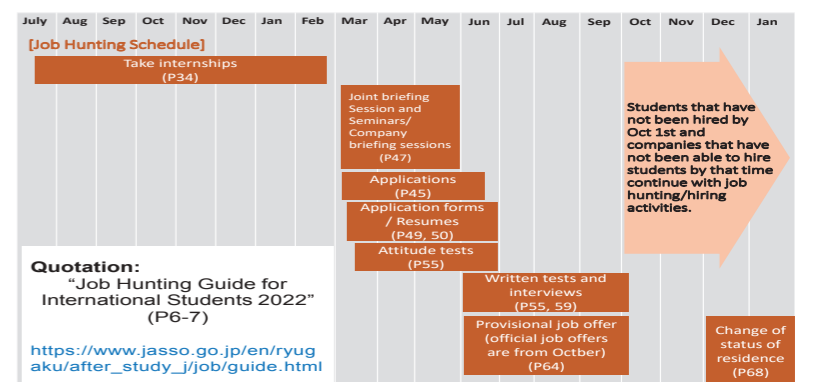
July Aug Sep Oct Nov Dec Jan Feb Mar Apr May Jun Jul Aug Sep Oct Nov Dec Jan

[Job Hunting Schedule]

Take internships (P34)

Joint briefing Session and Seminars/ Company briefing sessions (P47)

Applications (P45)

Application forms / Resumes (P49, 50)

Attitude tests (P55)

Written tests and interviews (P55, 59)

Provisional job offer (official job offers are from Octber) (P64)

Students that have not been hired by Oct 1st and companies that have not been able to hire students by that time continue with job hunting/hiring activities.

Change of status of residence (P68)

Quotation:
“Job Hunting Guide for International Students 2022” (P6-7)

https://www.jasso.go.jp/en/ryugaku/after_study_j/job/guide.html